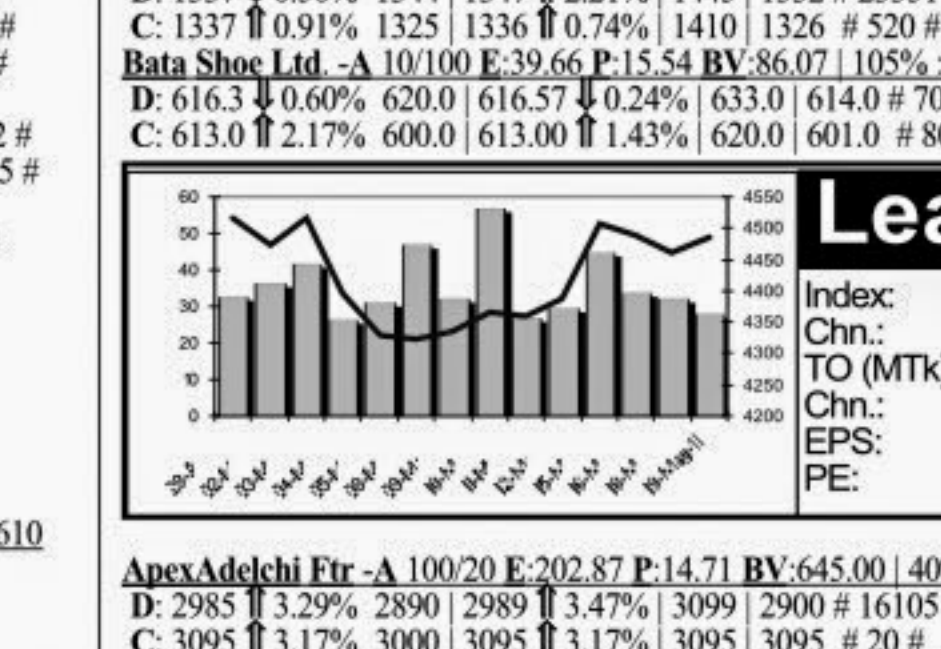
#
#

2 #
5 #

610

D: 1337 ⇓ 0.56% 1347 | 1347 ⇓ 2.21% | 1449 | 1332 # 2550 #
C: 1337 ⇑ 0.91% 1325 | 1336 ⇑ 0.74% | 1410 | 1326 # 520 #
Bata Shoe Ltd. -A 10/100 E:39.66 P:15.54 BV:86.07 | 105% :
D: 616.3 ⇓ 0.60% 620.0 | 616.57 ⇓ 0.24% | 633.0 | 614.0 # 70
C: 613.0 ⇑ 2.17% 600.0 | 613.00 ⇑ 1.43% | 620.0 | 601.0 # 80

60
50
40
30
20
10
0

4550
4500
4450
4400
4350
4300
4250
4200

Lea
Index:
Chn.:
TO (MTk)
Chn.:
EPS:
PE:

ApexAdelchi Ftr -A 100/20 E:202.87 P:14.71 BV:645.00 | 40
D: 2985 ⇑ 3.29% 2890 | 2989 ⇑ 3.47% | 3099 | 2900 # 16105
C: 3095 ⇑ 3.17% 3000 | 3095 ⇑ 3.17% | 3095 | 3095 # 20 #